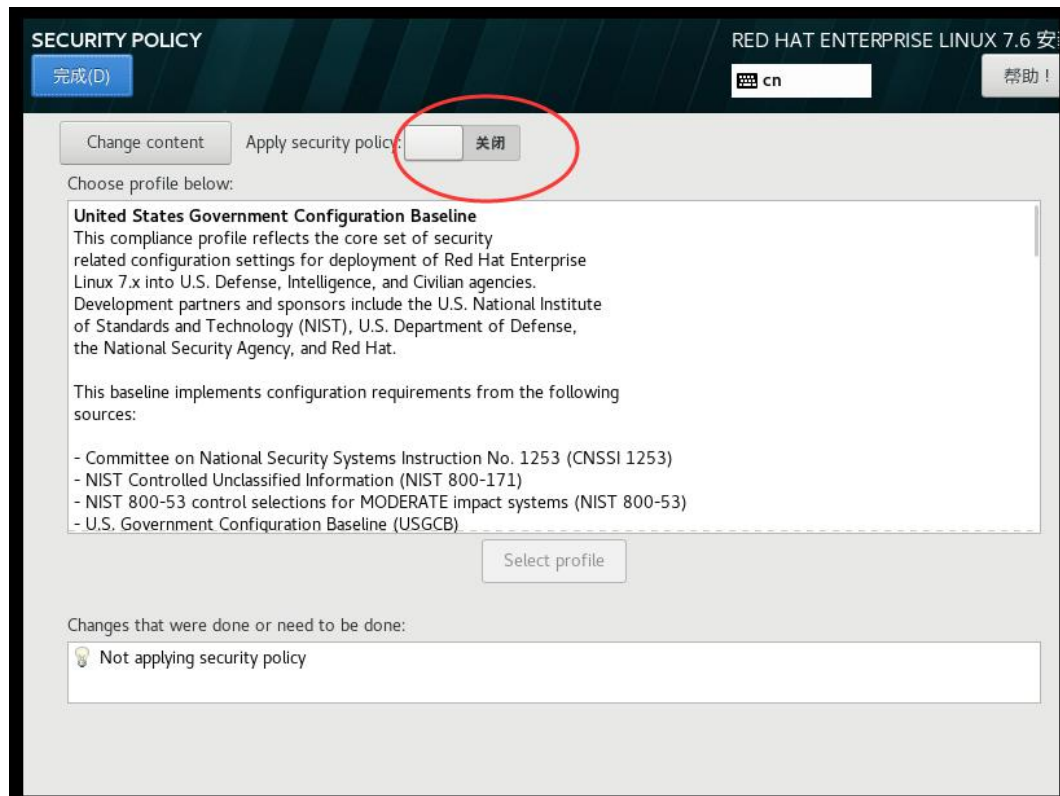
SECURITY POLICY
完成(D)

RED HAT ENTERPRISE LINUX 7.6 安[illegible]
cn
帮助！

Change content
Apply security policy: 关闭

Choose profile below:

**United States Government Configuration Baseline**
This compliance profile reflects the core set of security related configuration settings for deployment of Red Hat Enterprise Linux 7.x into U.S. Defense, Intelligence, and Civilian agencies. Development partners and sponsors include the U.S. National Institute of Standards and Technology (NIST), U.S. Department of Defense, the National Security Agency, and Red Hat.

This baseline implements configuration requirements from the following sources:

- Committee on National Security Systems Instruction No. 1253 (CNSSI 1253)
- NIST Controlled Unclassified Information (NIST 800-171)
- NIST 800-53 control selections for MODERATE impact systems (NIST 800-53)
- U.S. Government Configuration Baseline (USGCB)

Select profile

Changes that were done or need to be done:

Not applying security policy